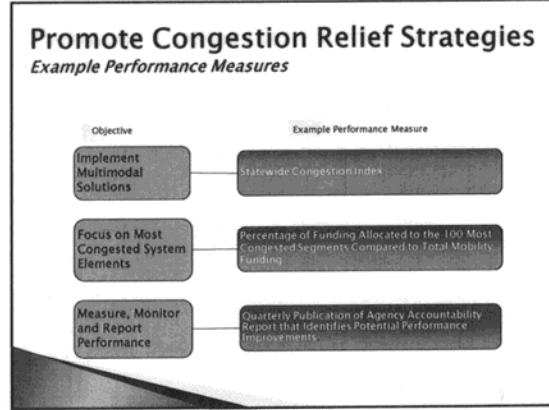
Promote Congestion Relief Strategies
Example Performance Measures

Objective

Example Performance Measure

Implement Multimodal Solutions

Statewide Congestion Index

Focus on Most Congested System Elements

Percentage of Funding Allocated to the 100 Most Congested Segments Compared to Total Mobility Funding

Measure, Monitor and Report Performance

Quarterly Publication of Agency Accountability Report that Identifies Potential Performance Improvements